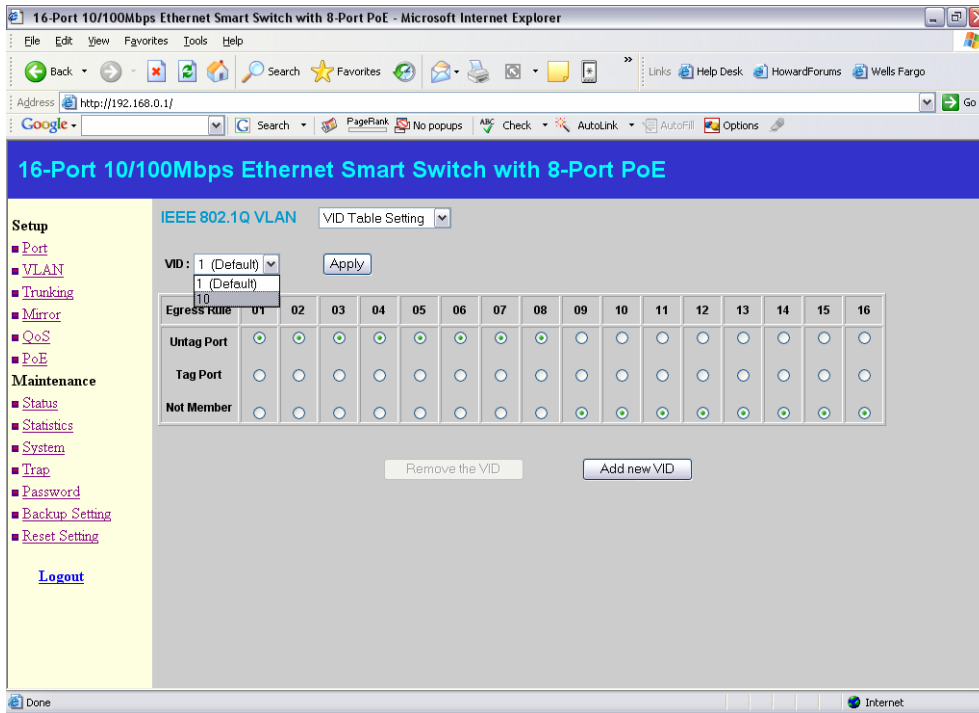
16-Port 10/100Mbps Ethernet Smart Switch with 8-Port PoE - Microsoft Internet Explorer

File Edit View Favorites Tools Help

Back Search Favorites Links Help Desk HowardForums Wells Fargo

Address http://192.168.0.1/ Go

Google Search PageRank No popups Check AutoLink AutoFill Options

16-Port 10/100Mbps Ethernet Smart Switch with 8-Port PoE

Setup
Port
VLAN
Trunking
Mirror
QoS
PoE
Maintenance
Status
Statistics
System
Trap
Password
Backup Setting
Reset Setting

Logout

IEEE 802.1Q VLAN VID Table Setting

VID : 1 (Default) Apply
1 (Default)
10

| Egress Rule | 01 | 02 | 03 | 04 | 05 | 06 | 07 | 08 | 09 | 10 | 11 | 12 | 13 | 14 | 15 | 16 |
|---|---|---|---|---|---|---|---|---|---|---|---|---|---|---|---|---|
| Untag Port | | | | | | | | | | | | | | | | |
| Tag Port | | | | | | | | | | | | | | | | |
| Not Member | | | | | | | | | | | | | | | | |

Remove the VID Add new VID

Done Internet